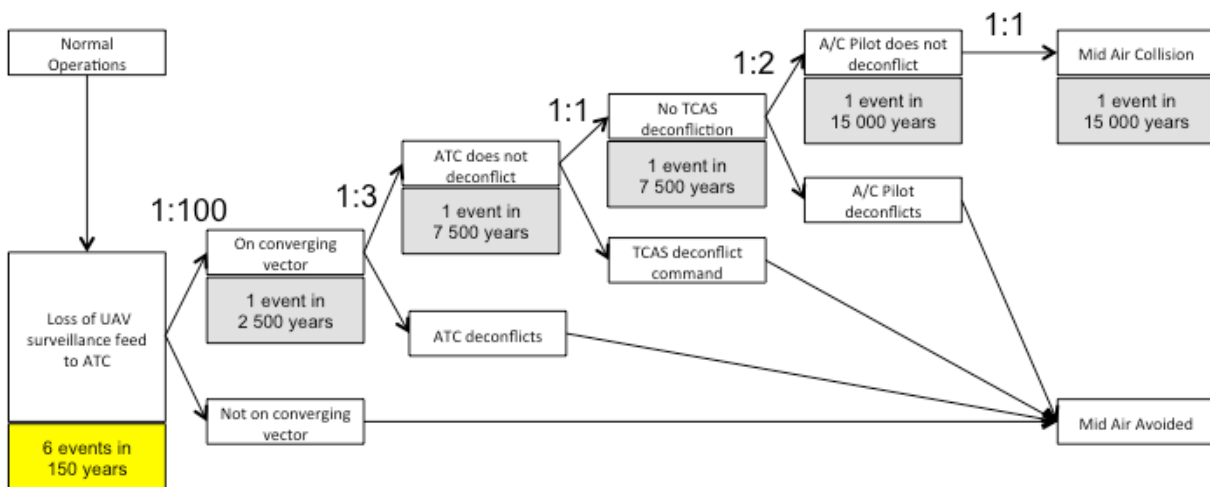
Normal Operations

Loss of UAV surveillance feed to ATC

6 events in 150 years

1:100

On converging vector

1 event in 2 500 years

Not on converging vector

1:3

ATC does not deconflict

1 event in 7 500 years

ATC deconflicts

1:1

No TCAS deconfliction

1 event in 7 500 years

TCAS deconflict command

1:2

A/C Pilot does not deconflict

1 event in 15 000 years

A/C Pilot deconflicts

1:1

Mid Air Collision

1 event in 15 000 years

Mid Air Avoided